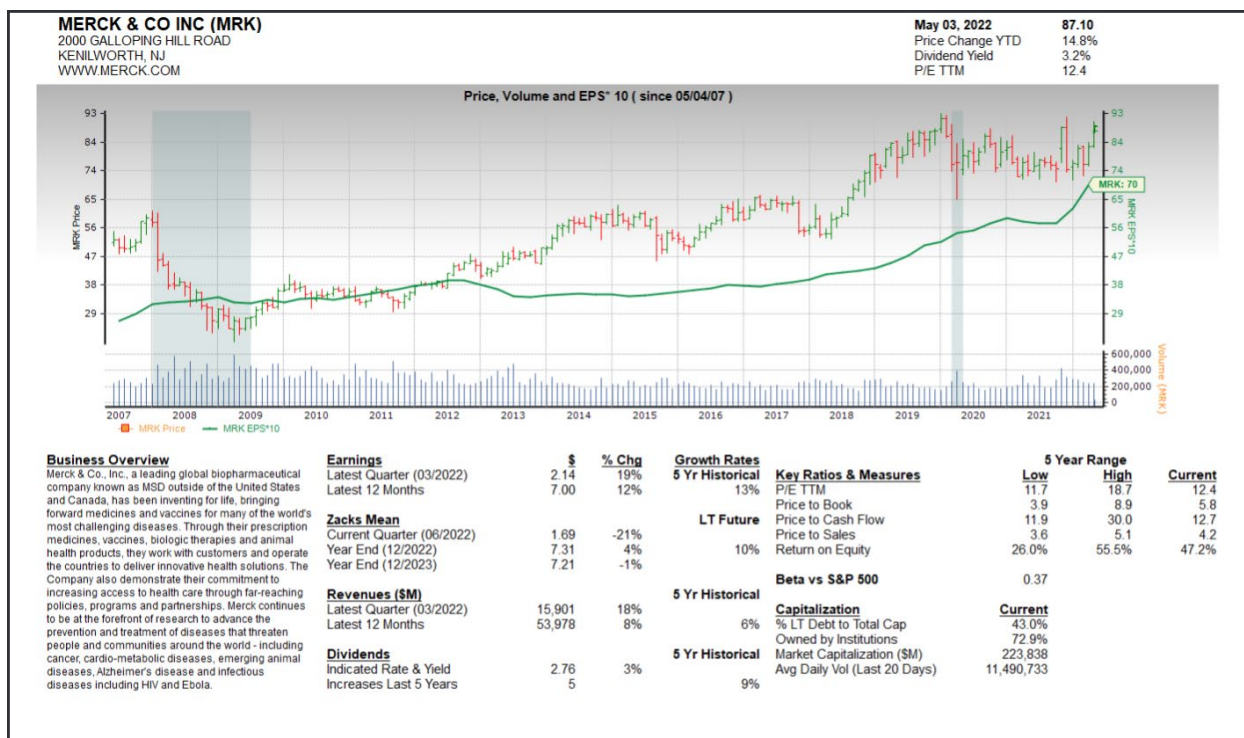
MERCK & CO INC (MRK)
2000 GALLOPING HILL ROAD
KENILWORTH, NJ
WWW.MERCK.COM

May 03, 2022 87.10
Price Change YTD 14.8%
Dividend Yield 3.2%
P/E TTM 12.4

Price, Volume and EPS* 10 ( since 05/04/07 )

MRK Price
93
84
74
65
56
47
38
29

MRK EPS*10
93
84
74
65
56
47
38
29

MRK: 70

Volume (MRK)
600,000
400,000
200,000
0

2007 2008 2009 2010 2011 2012 2013 2014 2015 2016 2017 2018 2019 2020 2021

MRK Price MRK EPS*10

Business Overview
Merck & Co., Inc., a leading global biopharmaceutical company known as MSD outside of the United States and Canada, has been inventing for life, bringing forward medicines and vaccines for many of the world's most challenging diseases. Through their prescription medicines, vaccines, biologic therapies and animal health products, they work with customers and operate the countries to deliver innovative health solutions. The Company also demonstrate their commitment to increasing access to health care through far-reaching policies, programs and partnerships. Merck continues to be at the forefront of research to advance the prevention and treatment of diseases that threaten people and communities around the world - including cancer, cardio-metabolic diseases, emerging animal diseases, Alzheimer's disease and infectious diseases including HIV and Ebola.

| Earnings | $ | % Chg | Growth Rates |
|---|---|---|---|
| | | | 5 Yr Historical |
| Latest Quarter (03/2022) | 2.14 | 19% | |
| Latest 12 Months | 7.00 | 12% | 13% |
| Zacks Mean | | | LT Future |
| Current Quarter (06/2022) | 1.69 | -21% | |
| Year End (12/2022) | 7.31 | 4% | 10% |
| Year End (12/2023) | 7.21 | -1% | |
| Revenues ($M) | | | 5 Yr Historical |
| Latest Quarter (03/2022) | 15,901 | 18% | |
| Latest 12 Months | 53,978 | 8% | 6% |
| Dividends | | | 5 Yr Historical |
| Indicated Rate & Yield | 2.76 | 3% | |
| Increases Last 5 Years | 5 | | 9% |

5 Year Range

| Key Ratios & Measures | Low | High | Current |
|---|---|---|---|
| P/E TTM | 11.7 | 18.7 | 12.4 |
| Price to Book | 3.9 | 8.9 | 5.8 |
| Price to Cash Flow | 11.9 | 30.0 | 12.7 |
| Price to Sales | 3.6 | 5.1 | 4.2 |
| Return on Equity | 26.0% | 55.5% | 47.2% |

Beta vs S&P 500 0.37

| Capitalization | Current |
|---|---|
| % LT Debt to Total Cap | 43.0% |
| Owned by Institutions | 72.9% |
| Market Capitalization ($M) | 223,838 |
| Avg Daily Vol (Last 20 Days) | 11,490,733 |